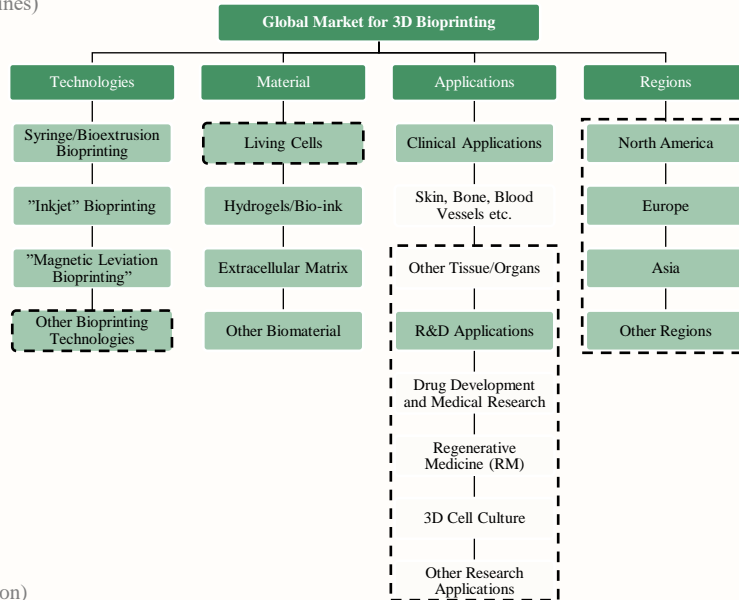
ines)

Global Market for 3D Bioprinting

Technologies

Syringe/Bioextrusion Bioprinting

"Inkjet" Bioprinting

"Magnetic Leviation Bioprinting"

Other Bioprinting Technologies

Material

Living Cells

Hydrogels/Bio-ink

Extracellular Matrix

Other Biomaterial

Applications

Clinical Applications

Skin, Bone, Blood Vessels etc.

Other Tissue/Organs

R&D Applications

Drug Development and Medical Research

Regenerative Medicine (RM)

3D Cell Culture

Other Research Applications

Regions

North America

Europe

Asia

Other Regions

on)